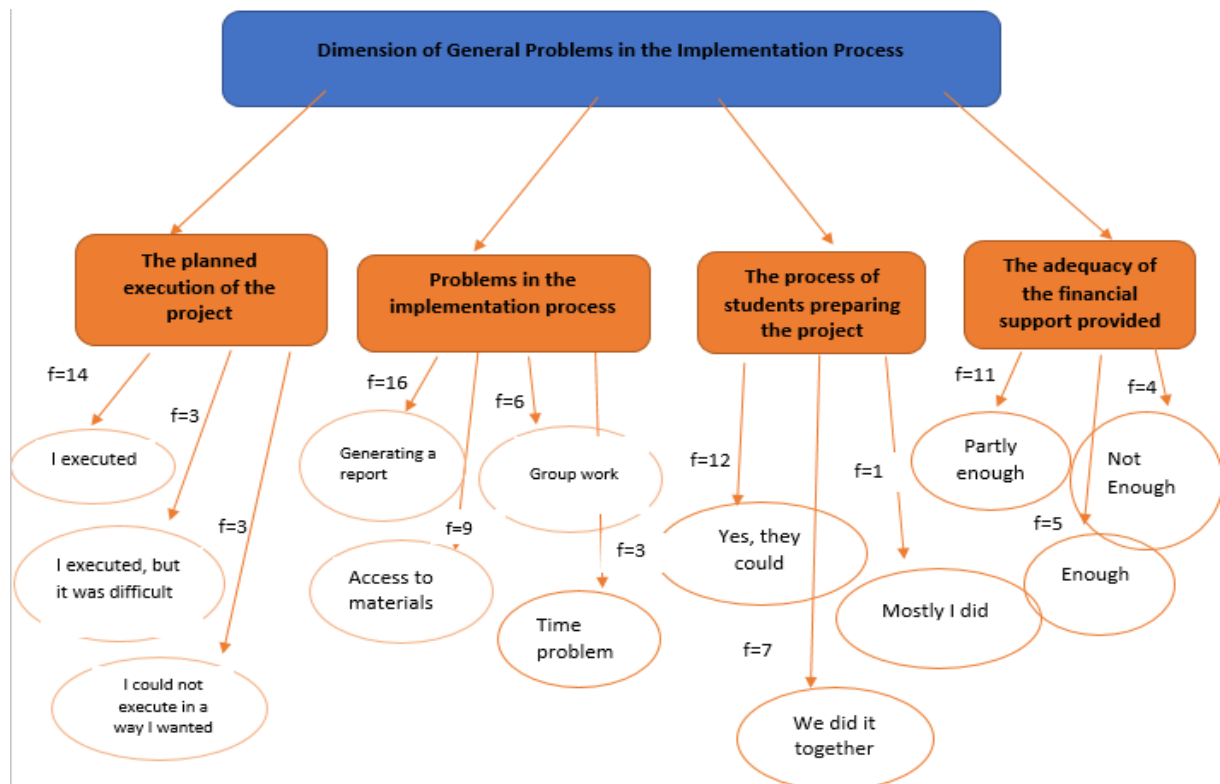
Dimension of General Problems in the Implementation Process

The planned execution of the project

f=14

I executed

f=3

I executed, but it was difficult

f=3

I could not execute in a way I wanted

Problems in the implementation process

f=16

Generating a report

f=9

Access to materials

f=6

Group work

f=3

Time problem

The process of students preparing the project

f=12

Yes, they could

f=7

We did it together

f=1

Mostly I did

The adequacy of the financial support provided

f=11

Partly enough

f=4

Not Enough

f=5

Enough